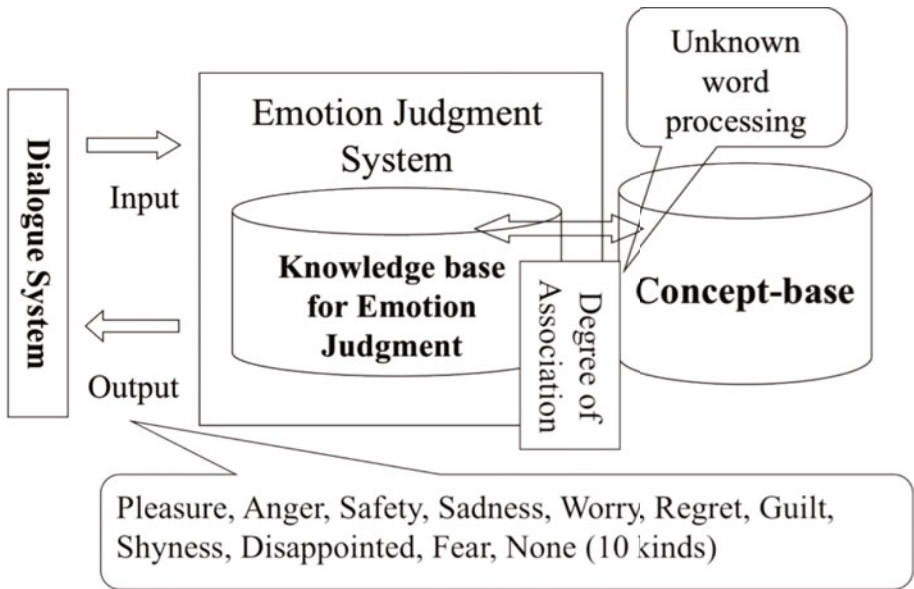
Dialogue System

Input

Output

Emotion Judgment System

Knowledge base for Emotion Judgment

Degree of Association

Unknown word processing

Concept-base

Pleasure, Anger, Safety, Sadness, Worry, Regret, Guilt, Shyness, Disappointed, Fear, None (10 kinds)